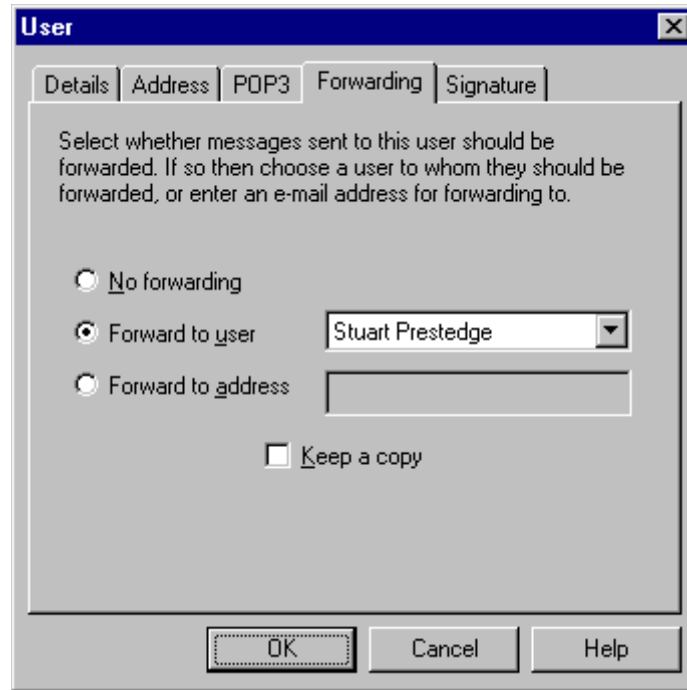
User

Details | Address | POP3 | Forwarding | Signature

Select whether messages sent to this user should be forwarded. If so then choose a user to whom they should be forwarded, or enter an e-mail address for forwarding to.

No forwarding

Forward to user

Stuart Prestedge

Forward to address

Keep a copy

OK

Cancel

Help